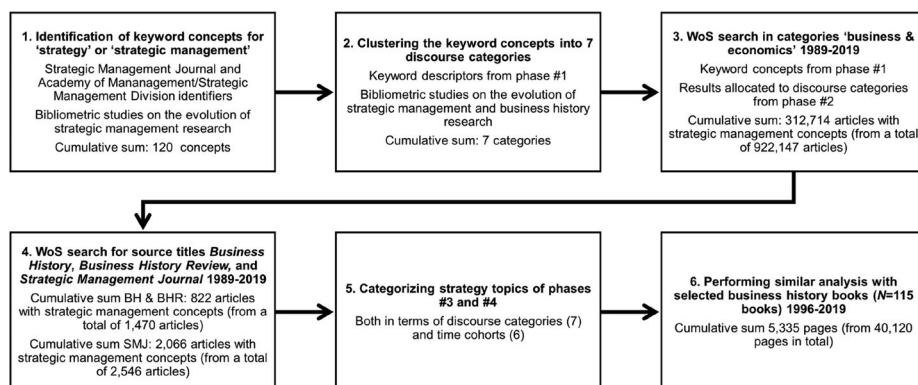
**1. Identification of keyword concepts for 'strategy' or 'strategic management'**

Strategic Management Journal and Academy of Mananagement/Strategic Management Division identifiers

Bibliometric studies on the evolution of strategic management research

Cumulative sum: 120 concepts

**2. Clustering the keyword concepts into 7 discourse categories**

Keyword descriptors from phase #1

Bibliometric studies on the evolution of strategic management and business history research

Cumulative sum: 7 categories

**3. WoS search in categories 'business & economics' 1989-2019**

Keyword concepts from phase #1

Results allocated to discourse categories from phase #2

Cumulative sum: 312,714 articles with strategic management concepts (from a total of 922,147 articles)

**4. WoS search for source titles *Business History*, *Business History Review*, and *Strategic Management Journal* 1989-2019**

Cumulative sum BH & BHR: 822 articles with strategic management concepts (from a total of 1,470 articles)

Cumulative sum SMJ: 2,066 articles with strategic management concepts (from a total of 2,546 articles)

**5. Categorizing strategy topics of phases #3 and #4**

Both in terms of discourse categories (7) and time cohorts (6)

**6. Performing similar analysis with selected business history books (*N*=115 books) 1996-2019**

Cumulative sum 5,335 pages (from 40,120 pages in total)